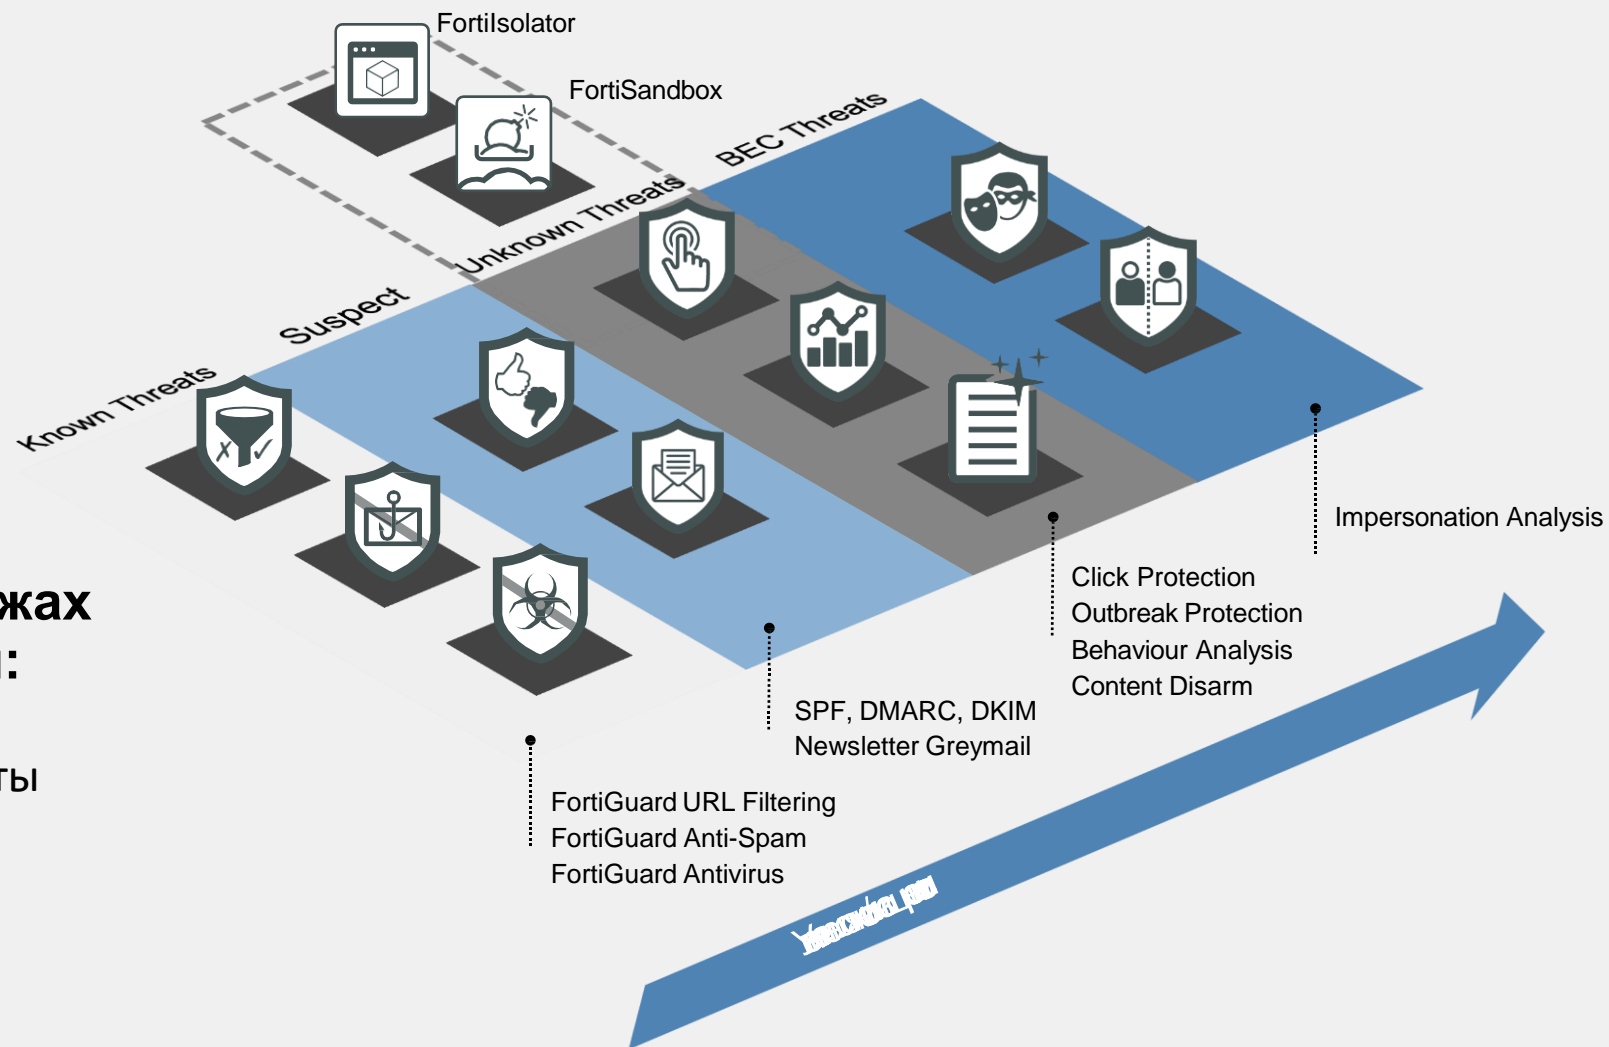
FortiIsolator

FortiSandbox

BEC Threats

Unknown Threats

Suspect

Known Threats

жах

:

ты

Impersonation Analysis

Click Protection
Outbreak Protection
Behaviour Analysis
Content Disarm

SPF, DMARC, DKIM
Newsletter Greymail

FortiGuard URL Filtering
FortiGuard Anti-Spam
FortiGuard Antivirus

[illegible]